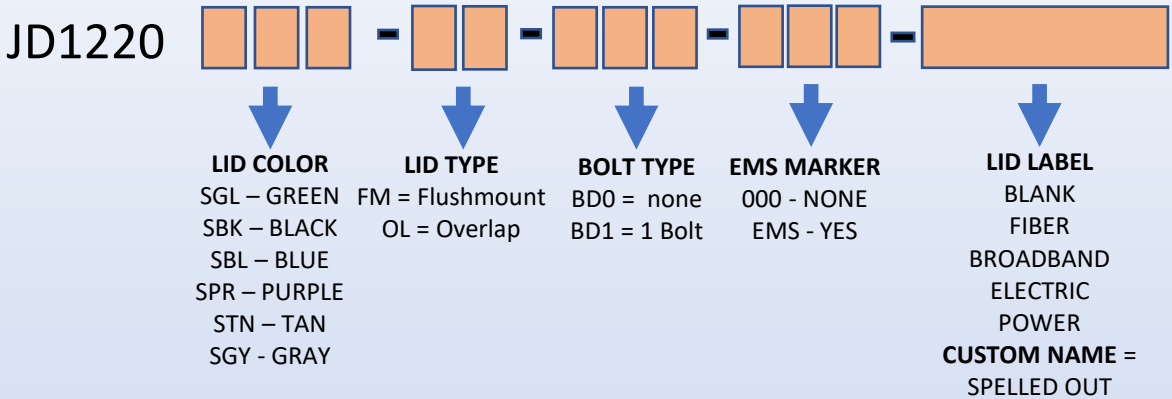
JD1220 - - - -

LID COLOR
SGL – GREEN
SBK – BLACK
SBL – BLUE
SPR – PURPLE
STN – TAN
SGY - GRAY

LID TYPE
FM = Flushmount
OL = Overlap

BOLT TYPE
BD0 = none
BD1 = 1 Bolt

EMS MARKER
000 - NONE
EMS - YES

LID LABEL
BLANK
FIBER
BROADBAND
ELECTRIC
POWER
CUSTOM NAME =
SPELLED OUT